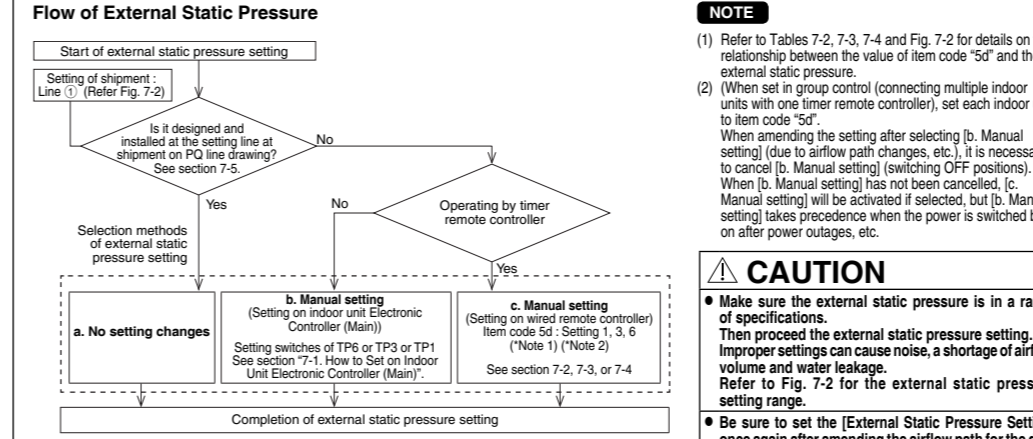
**Flow of External Static Pressure**

Start of external static pressure setting

Setting of shipment : Line ① (Refer Fig. 7-2)

Is it designed and installed at the setting line at shipment on PQ line drawing? See section 7-5.

No

Yes

No

Operating by timer remote controller

Selection methods of external static pressure setting

Yes

**a. No setting changes**

**b. Manual setting**
(Setting on indoor unit Electronic Controller (Main))

Setting switches of TP6 or TP3 or TP1
See section "7-1. How to Set on Indoor Unit Electronic Controller (Main)".

**c. Manual setting**
(Setting on wired remote controller)
Item code 5d : Setting 1, 3, 6
(*Note 1) (*Note 2)

See section 7-2, 7-3, or 7-4

Completion of external static pressure setting

**NOTE**

(1) Refer to Tables 7-2, 7-3, 7-4 and Fig. 7-2 for details on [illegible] relationship between the value of item code "5d" and th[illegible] external static pressure.

(2) (When set in group control (connecting multiple indoor units with one timer remote controller), set each indoor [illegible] to item code "5d".
When amending the setting after selecting [b. Manual setting] (due to airflow path changes, etc.), it is necessa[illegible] to cancel [b. Manual setting] (switching OFF positions).
When [b. Manual setting] has not been cancelled, [c. Manual setting] will be activated if selected, but [b. Man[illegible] setting] takes precedence when the power is switched b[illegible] on after power outages, etc.

⚠ **CAUTION**

● **Make sure the external static pressure is in a ra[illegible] of specifications.**
**Then proceed the external static pressure setting.**
**Improper settings can cause noise, a shortage of airf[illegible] volume and water leakage.**
**Refer to Fig. 7-2 for the external static press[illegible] setting range.**

● **Be sure to set the [External Static Pressure Setti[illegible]**
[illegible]